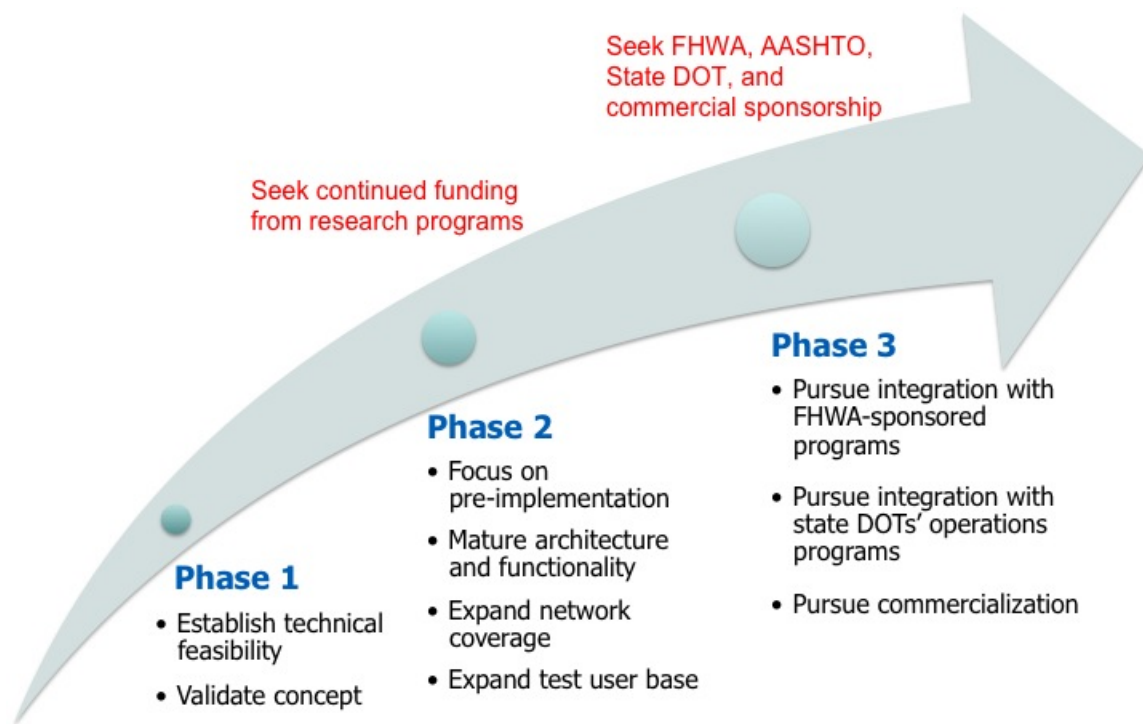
Seek FHWA, AASHTO, State DOT, and commercial sponsorship

Seek continued funding from research programs

Phase 1
• Establish technical feasibility
• Validate concept

Phase 2
• Focus on pre-implementation
• Mature architecture and functionality
• Expand network coverage
• Expand test user base

Phase 3
• Pursue integration with FHWA-sponsored programs
• Pursue integration with state DOTs' operations programs
• Pursue commercialization